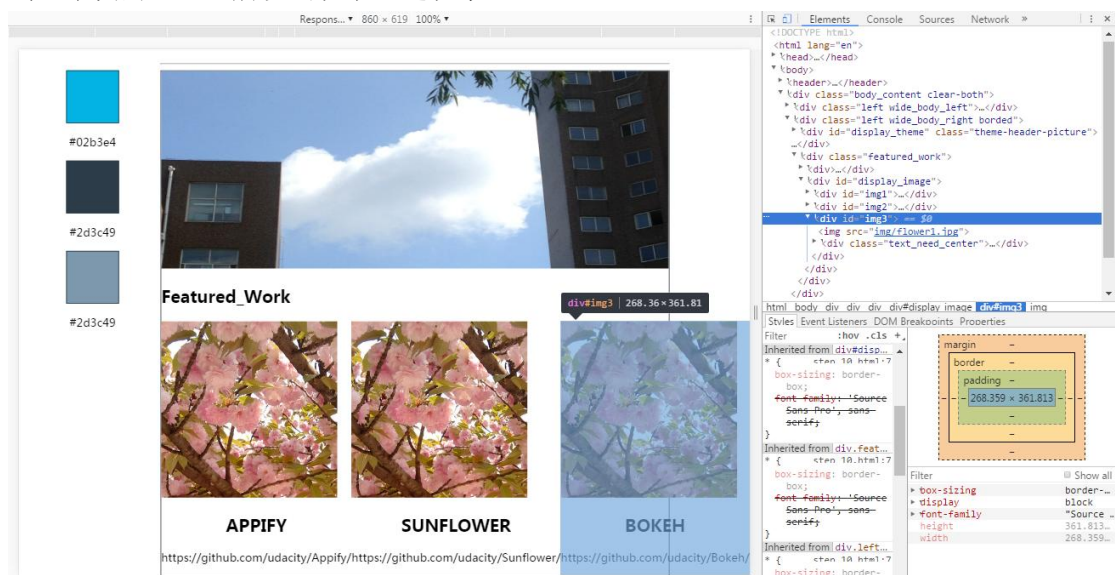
Respons... ▾ 860 × 619 100% ▾

#02b3e4

#2d3c49

#2d3c49

Featured_Work

div#img3 | 268.36 × 361.81

APPIFY

SUNFLOWER

BOKEH

https://github.com/udacity/Appify/https://github.com/udacity/Sunflower/https://github.com/udacity/Bokeh/

Elements Console Sources Network »

<!DOCTYPE html>
<html lang="en">
▸ <head>…</head>
▾ <body>
▸ <header>…</header>
▾ <div class="body_content clear-both">
▸ <div class="left wide_body_left">…</div>
▾ <div class="left wide_body_right borded">
▸ <div id="display_theme" class="theme-header-picture">
…</div>
▾ <div class="featured_work">
▸ <div>…</div>
▾ <div id="display_image">
▸ <div id="img1">…</div>
▸ <div id="img2">…</div>
▾ <div id="img3"> == $0
<img src="img/flower1.jpg">
▸ <div class="text_need_center">…</div>
</div>
</div>
</div>
</div>

html body div div div div#display_image div#img3 img

Styles Event Listeners DOM Breakpoints Properties

Filter :hov .cls +

Inherited from div#disp…
* { step 10.html:7
box-sizing: border-box;
font-family: 'Source Sans Pro', sans-serif;
}

Inherited from div.feat…
* { step 10.html:7
box-sizing: border-box;
font-family: 'Source Sans Pro', sans-serif;
}

Inherited from div.left…
* { step 10.html:7
box-sizing: border-

margin –
border –
padding –
268.359 × 361.813
–
–
–

Filter Show all
▸ box-sizing border-…
▸ display block
▸ font-family "Source …
height 361.813…
width 268.359…